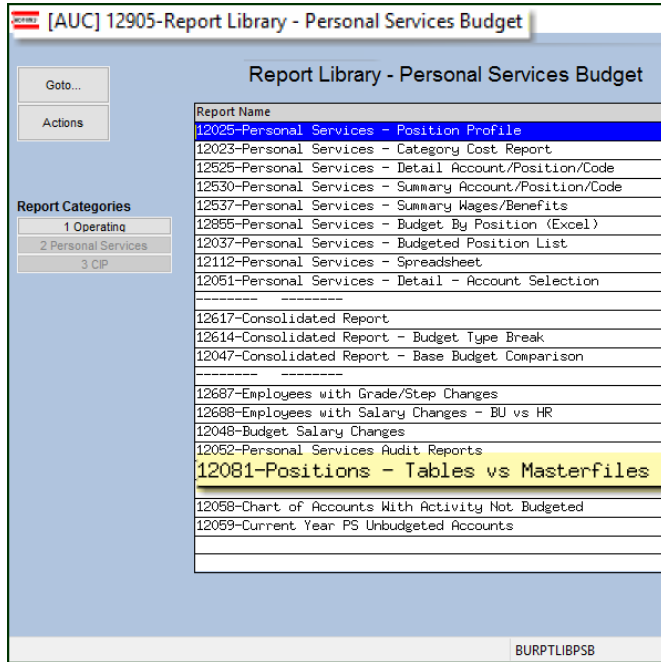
[AUC] 12905-Report Library - Personal Services Budget

Goto...

Actions

Report Library - Personal Services Budget

Report Categories
1 Operating
2 Personal Services
3 CIP

| Report Name |
|---|
| 12025-Personal Services - Position Profile |
| 12023-Personal Services - Category Cost Report |
| 12525-Personal Services - Detail Account/Position/Code |
| 12530-Personal Services - Summary Account/Position/Code |
| 12537-Personal Services - Summary Wages/Benefits |
| 12855-Personal Services - Budget By Position (Excel) |
| 12037-Personal Services - Budgeted Position List |
| 12112-Personal Services - Spreadsheet |
| 12051-Personal Services - Detail - Account Selection |
| -------- -------- |
| 12617-Consolidated Report |
| 12614-Consolidated Report - Budget Type Break |
| 12047-Consolidated Report - Base Budget Comparison |
| -------- -------- |
| 12687-Employees with Grade/Step Changes |
| 12688-Employees with Salary Changes - BU vs HR |
| 12048-Budget Salary Changes |
| 12052-Personal Services Audit Reports |
| 12081-Positions - Tables vs Masterfiles |
| 12058-Chart of Accounts With Activity Not Budgeted |
| 12059-Current Year PS Unbudgeted Accounts |

BURPTLIBPSB